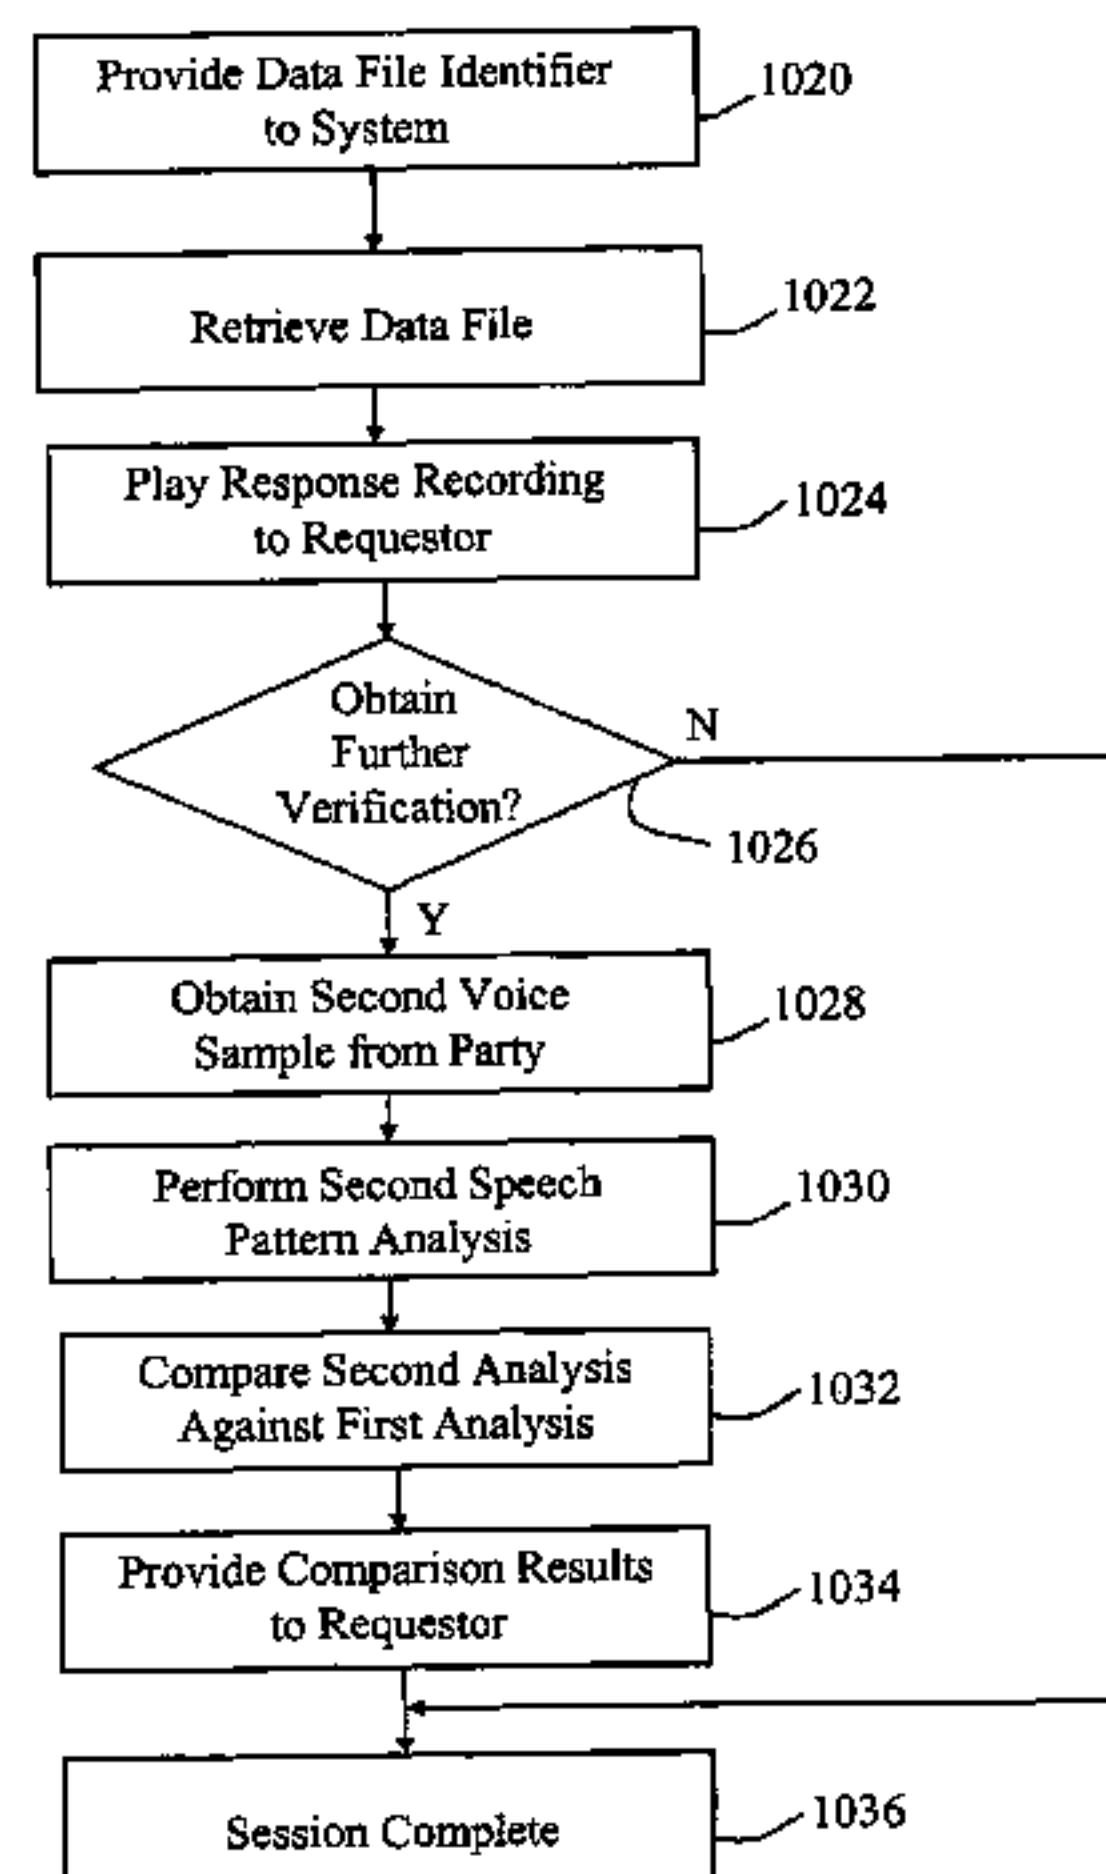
Provide Data File Identifier to System

1020

Retrieve Data File

1022

Play Response Recording to Requestor

1024

Obtain Further Verification?

N

1026

Y

Obtain Second Voice Sample from Party

1028

Perform Second Speech Pattern Analysis

1030

Compare Second Analysis Against First Analysis

1032

Provide Comparison Results to Requestor

1034

Session Complete

1036